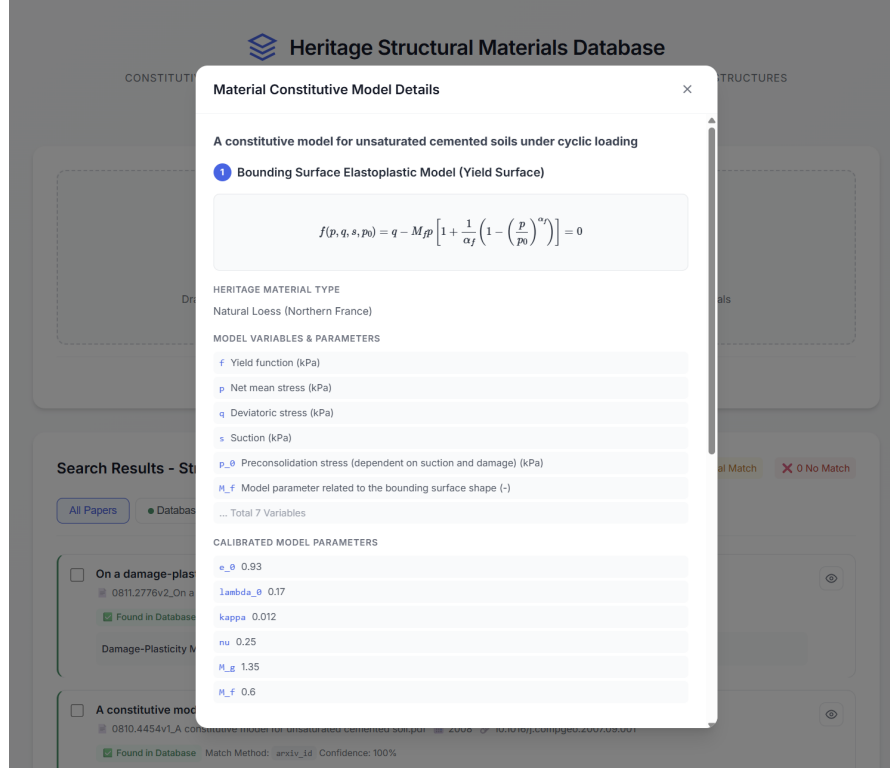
Heritage Structural Materials Database

CONSTITUTI STRUCTURES

Material Constitutive Model Details ×

A constitutive model for unsaturated cemented soils under cyclic loading

1 Bounding Surface Elastoplastic Model (Yield Surface)

$f(p,q,s,p_0) = q - M_f p\left[1+\frac{1}{\alpha_f}\left(1-\left(\frac{p}{p_0}\right)^{\alpha_f}\right)\right] = 0$

HERITAGE MATERIAL TYPE

Natural Loess (Northern France)

MODEL VARIABLES & PARAMETERS

f Yield function (kPa)

p Net mean stress (kPa)

q Deviatoric stress (kPa)

s Suction (kPa)

p_0 Preconsolidation stress (dependent on suction and damage) (kPa)

M_f Model parameter related to the bounding surface shape (-)

... Total 7 Variables

CALIBRATED MODEL PARAMETERS

e_0 0.93

lambda_0 0.17

kappa 0.012

nu 0.25

M_g 1.35

M_f 0.6

Dra als

Search Results - St al Match ✕ 0 No Match

All Papers • Databas

On a damage-plast
0811.2776v2_On a
Found in Database
Damage-Plasticity M

A constitutive mod
0810.4454v1_A constitutive model for unsaturated cemented soil.pdf 2008 10.1016/j.compgeo.2007.09.001
Found in Database Match Method: arxiv_id Confidence: 100%